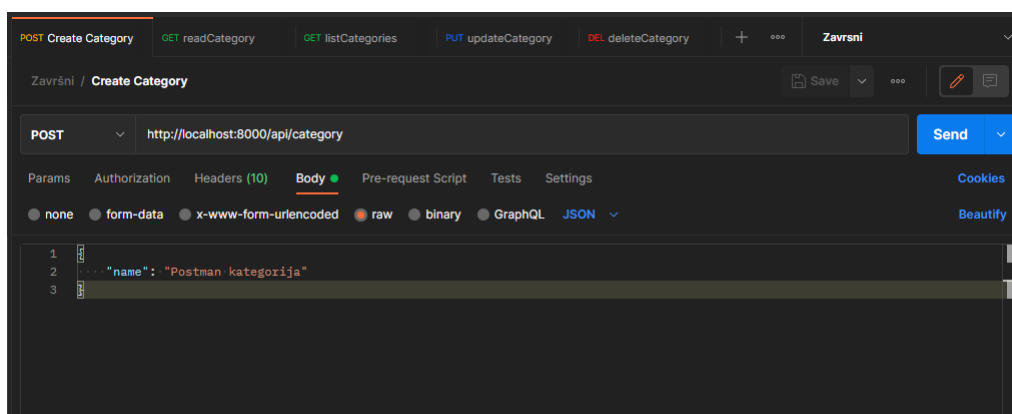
POST Create Category | GET readCategory | GET listCategories | PUT updateCategory | DEL deleteCategory | + ooo | Zavrsni

Završni / Create Category

Save

POST http://localhost:8000/api/category Send

Params Authorization Headers (10) Body Pre-request Script Tests Settings Cookies

none form-data x-www-form-urlencoded raw binary GraphQL JSON Beautify

1 {
2 "name": "Postman kategorija"
3 }